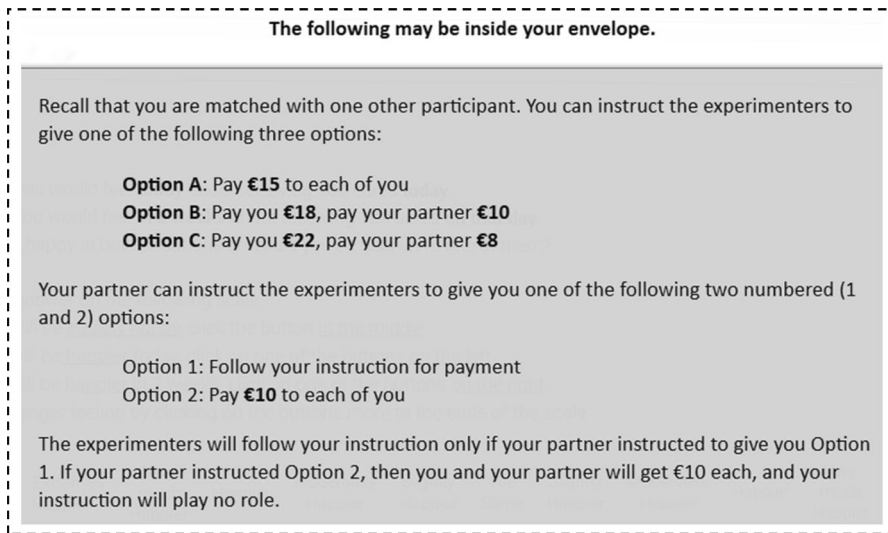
The following may be inside your envelope.

Recall that you are matched with one other participant. You can instruct the experimenters to give one of the following three options:

**Option A**: Pay **€15** to each of you
**Option B**: Pay you **€18**, pay your partner **€10**
**Option C**: Pay you **€22**, pay your partner **€8**

Your partner can instruct the experimenters to give you one of the following two numbered (1 and 2) options:

Option 1: Follow your instruction for payment
Option 2: Pay **€10** to each of you

The experimenters will follow your instruction only if your partner instructed to give you Option 1. If your partner instructed Option 2, then you and your partner will get €10 each, and your instruction will play no role.